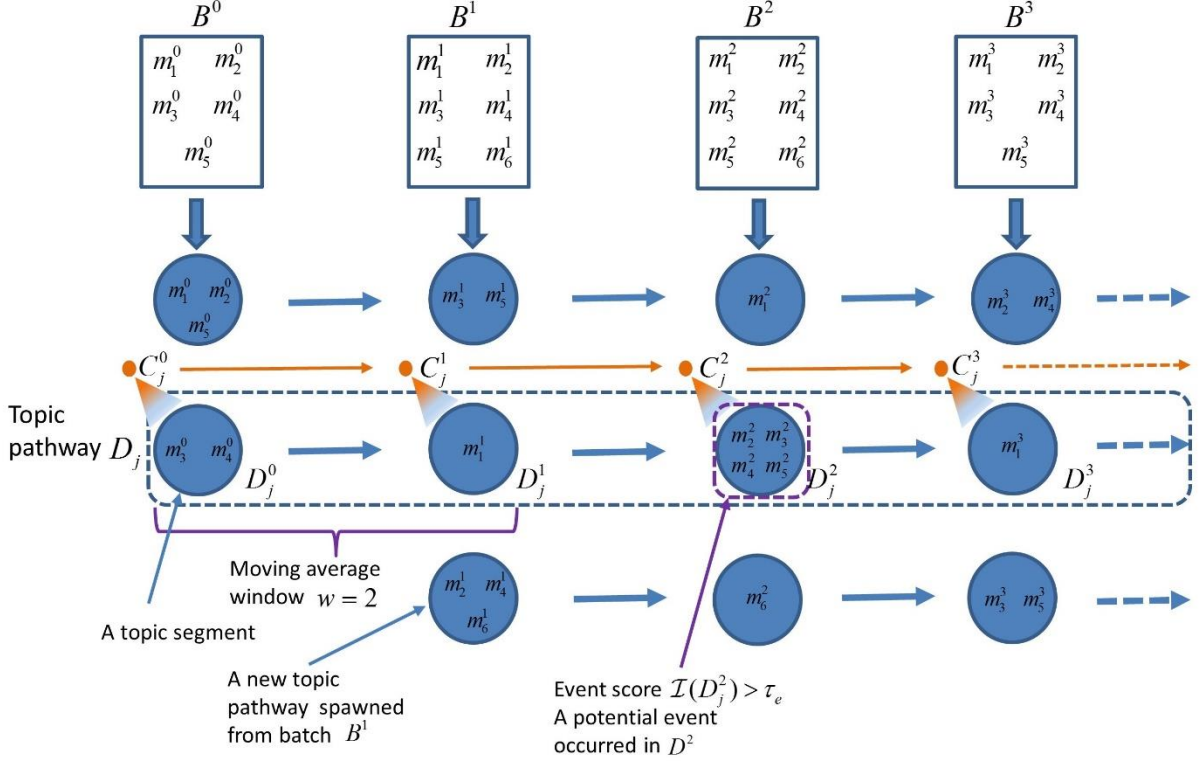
$B^0$ $B^1$ $B^2$ $B^3$

$m_1^0$ $m_2^0$ $m_3^0$ $m_4^0$ $m_5^0$

$m_1^1$ $m_2^1$ $m_3^1$ $m_4^1$ $m_5^1$ $m_6^1$

$m_1^2$ $m_2^2$ $m_3^2$ $m_4^2$ $m_5^2$ $m_6^2$

$m_1^3$ $m_2^3$ $m_3^3$ $m_4^3$ $m_5^3$

$m_1^0$ $m_2^0$ $m_5^0$

$m_3^1$ $m_5^1$

$m_1^2$

$m_2^3$ $m_4^3$

$C_j^0$ $C_j^1$ $C_j^2$ $C_j^3$

Topic pathway $D_j$

$m_3^0$ $m_4^0$ $D_j^0$

$m_1^1$ $D_j^1$

$m_2^2$ $m_3^2$ $m_4^2$ $m_5^2$ $D_j^2$

$m_1^3$ $D_j^3$

Moving average window $w = 2$

$m_2^1$ $m_4^1$ $m_6^1$

$m_6^2$

$m_3^3$ $m_5^3$

A topic segment

A new topic pathway spawned from batch $B^1$

Event score $\mathcal{I}(D_j^2) > \tau_e$ A potential event occurred in $D^2$